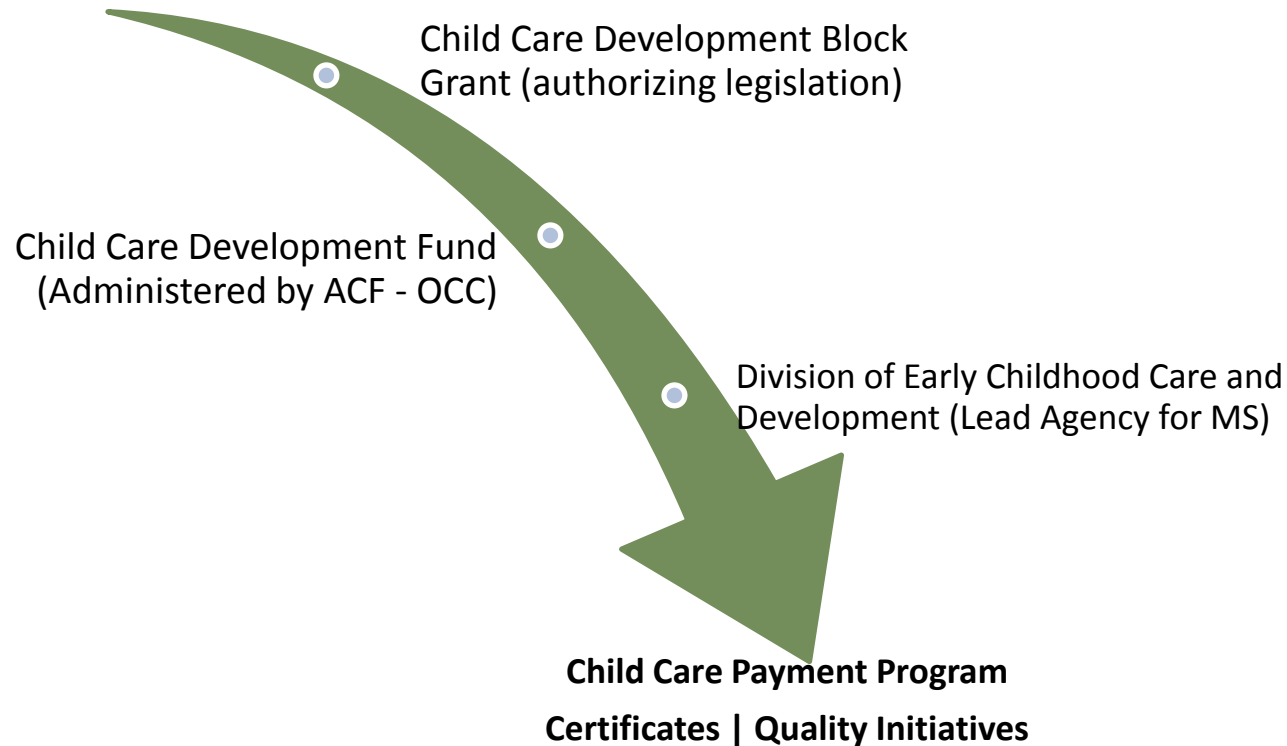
Child Care Development Block Grant (authorizing legislation)

Child Care Development Fund (Administered by ACF - OCC)

Division of Early Childhood Care and Development (Lead Agency for MS)

Child Care Payment Program

Certificates | Quality Initiatives